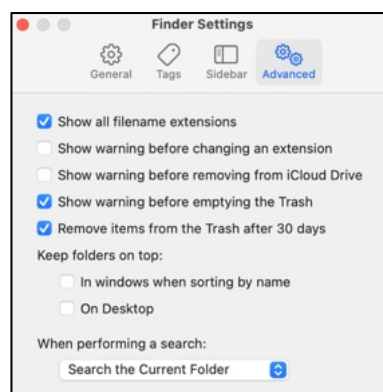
Finder Settings

General Tags Sidebar Advanced

Show all filename extensions

Show warning before changing an extension

Show warning before removing from iCloud Drive

Show warning before emptying the Trash

Remove items from the Trash after 30 days

Keep folders on top:

In windows when sorting by name

On Desktop

When performing a search:

Search the Current Folder